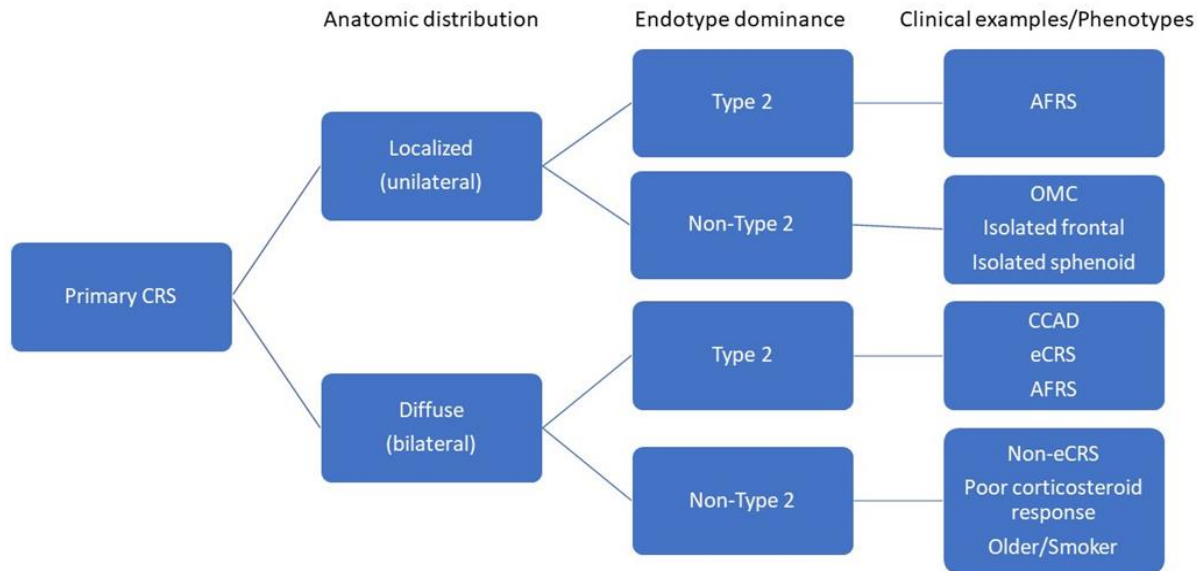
Anatomic distribution

Endotype dominance

Clinical examples/Phenotypes

Primary CRS

Localized (unilateral)

Diffuse (bilateral)

Type 2

Non-Type 2

Type 2

Non-Type 2

AFRS

OMC
Isolated frontal
Isolated sphenoid

CCAD
eCRS
AFRS

Non-eCRS
Poor corticosteroid response
Older/Smoker